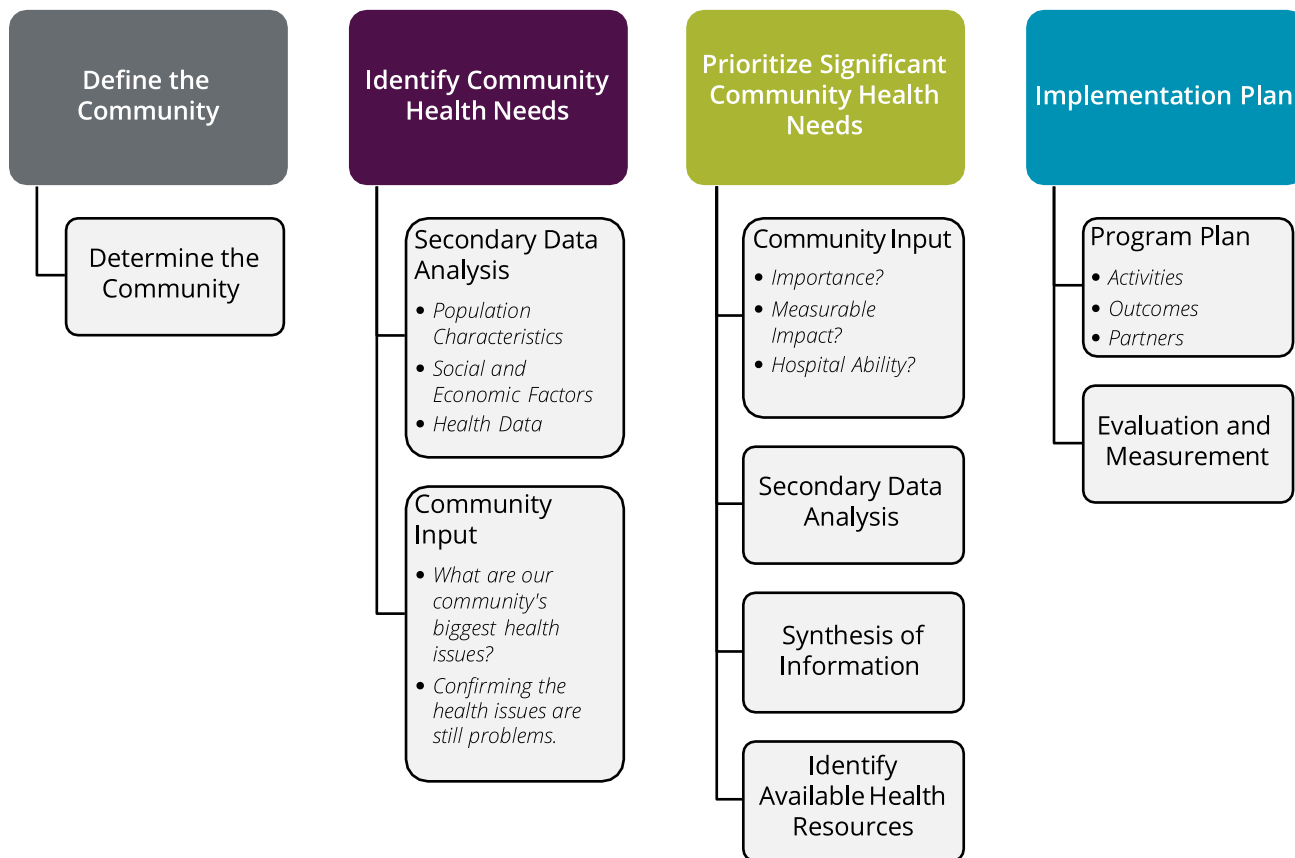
Define the Community

Determine the Community

Identify Community Health Needs

Secondary Data Analysis

- Population Characteristics
- Social and Economic Factors
- Health Data

Community Input

- What are our community's biggest health issues?
- Confirming the health issues are still problems.

Prioritize Significant Community Health Needs

Community Input

- Importance?
- Measurable Impact?
- Hospital Ability?

Secondary Data Analysis

Synthesis of Information

Identify Available Health Resources

Implementation Plan

Program Plan

- Activities
- Outcomes
- Partners

Evaluation and Measurement